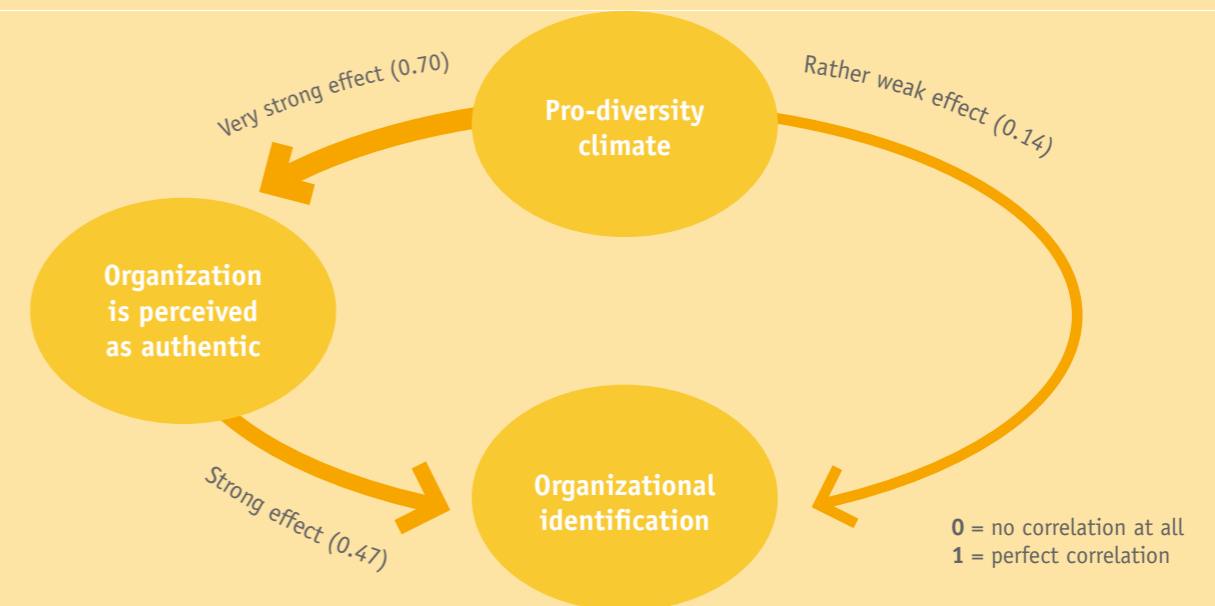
Pro-diversity climate

Very strong effect (0.70)

Rather weak effect (0.14)

Organization is perceived as authentic

Strong effect (0.47)

Organizational identification

**0** = no correlation at all
**1** = perfect correlation